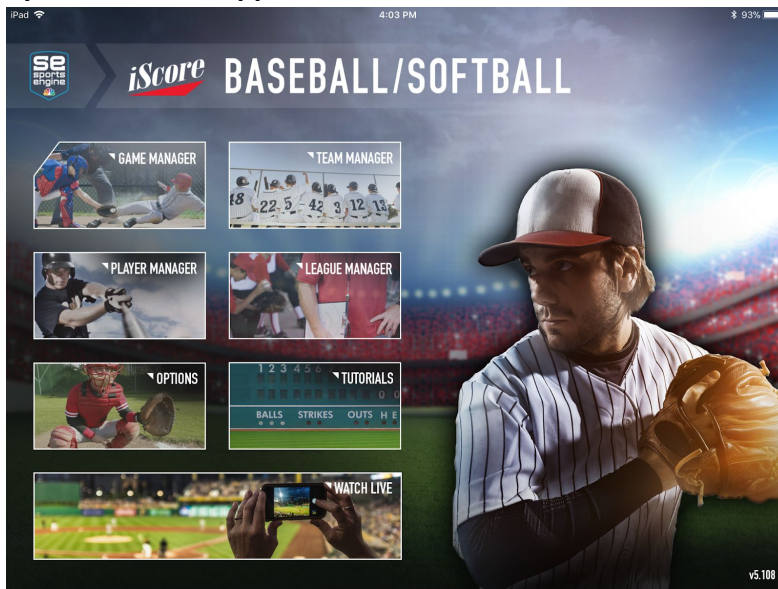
iPad 4:03 PM 93%

se sports engine

iScore BASEBALL/SOFTBALL

GAME MANAGER

TEAM MANAGER

18 22 5 42 3 12 13

PLAYER MANAGER

LEAGUE MANAGER

OPTIONS

1 2 3 4 5 6

TUTORIALS

BALLS STRIKES OUTS H E

WATCH LIVE

v5.108